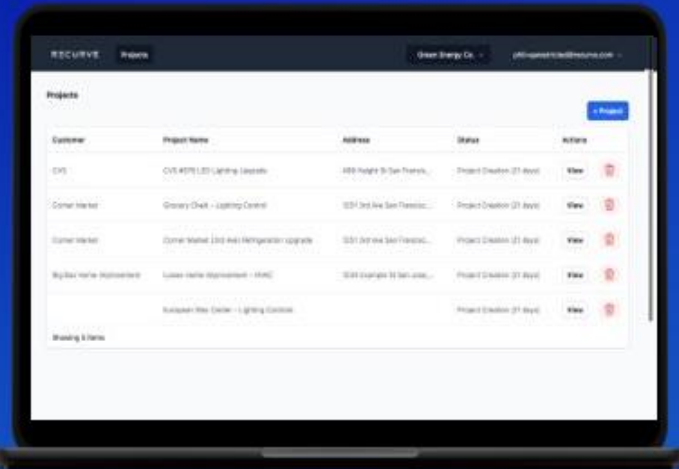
RECURVE Projects

Green Energy Co. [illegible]@recurve.com

Projects

+ Project

| Customer | Project Name | Address | Status | Actions |
|---|---|---|---|---|
| CVS | CVS #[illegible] LED Lighting Upgrade | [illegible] Haight St San Francis... | Project Creation (21 days) | View |
| Corner Market | Grocery Chain - Lighting Control | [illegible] 3rd Ave San Francisc... | Project Creation (21 days) | View |
| Corner Market | Corner Market 23rd Ave Refrigeration Upgrade | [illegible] 3rd Ave San Francisc... | Project Creation (21 days) | View |
| Big Box Home Improvement | Lowes Home Improvement - HVAC | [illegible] Example St San Jose... | Project Creation (21 days) | View |
| | European Wax Center - Lighting Controls | | Project Creation (21 days) | View |

Showing 5 items